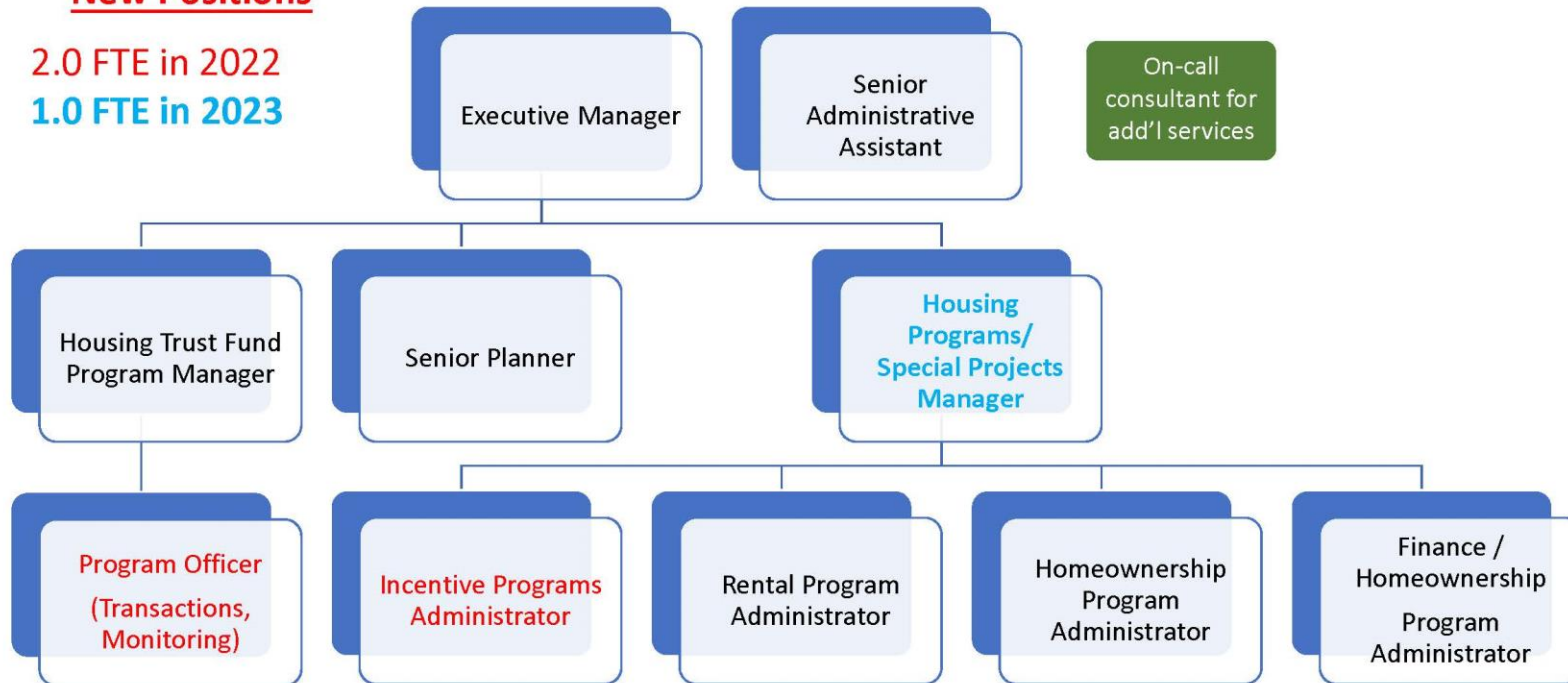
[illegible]

2.0 FTE in 2022
1.0 FTE in 2023

Executive Manager

Senior Administrative Assistant

On-call consultant for add'l services

Housing Trust Fund Program Manager

Senior Planner

Housing Programs/ Special Projects Manager

Program Officer (Transactions, Monitoring)

Incentive Programs Administrator

Rental Program Administrator

Homeownership Program Administrator

Finance / Homeownership Program Administrator